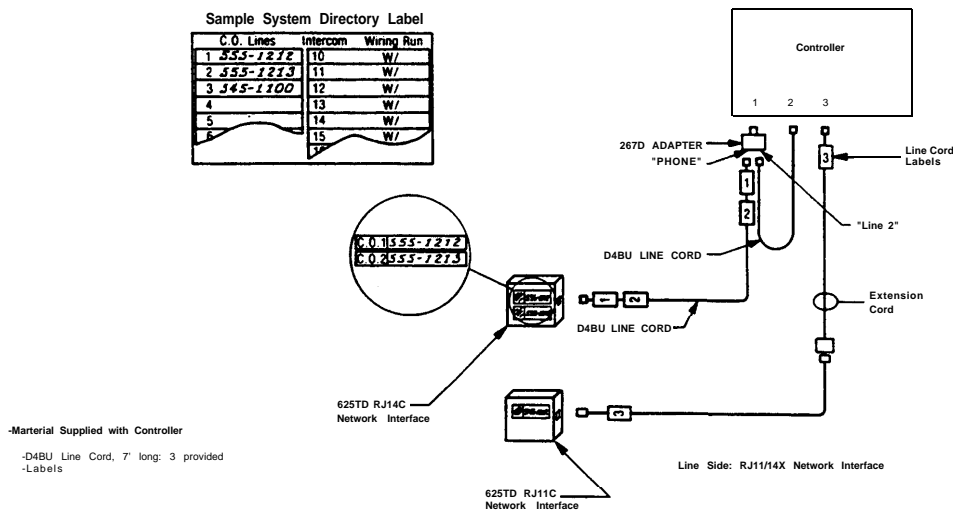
Sample System Directory Label

| C.O. Lines | Intercom | Wiring Run |
|---|---|---|
| 1 555-1212 | 10 | W/ |
| 2 555-1213 | 11 | W/ |
| 3 545-1100 | 12 | W/ |
| 4 | 13 | W/ |
| 5 | 14 | W/ |
| 6 | 15 | W/ |

Controller

1 2 3

267D ADAPTER
"PHONE"

Line Cord Labels

3

1

2

"Line 2"

D4BU LINE CORD

C.O.1 555-1212
C.O.2 555-1213

1 2

D4BU LINE CORD

Extension Cord

625TD RJ14C Network Interface

3

-Marterial Supplied with Controller

-D4BU Line Cord, 7' long: 3 provided
-Labels

Line Side: RJ11/14X Network Interface

625TD RJ11C Network Interface